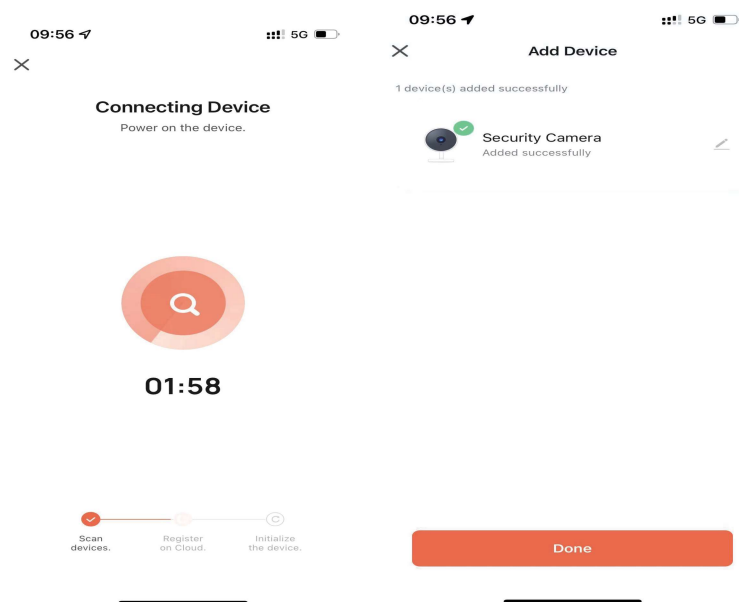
09:56 5G

Connecting Device

Power on the device.

01:58

Scan devices.

Register on Cloud.

Initialize the device.

09:56 5G

Add Device

1 device(s) added successfully

Security Camera

Added successfully

Done